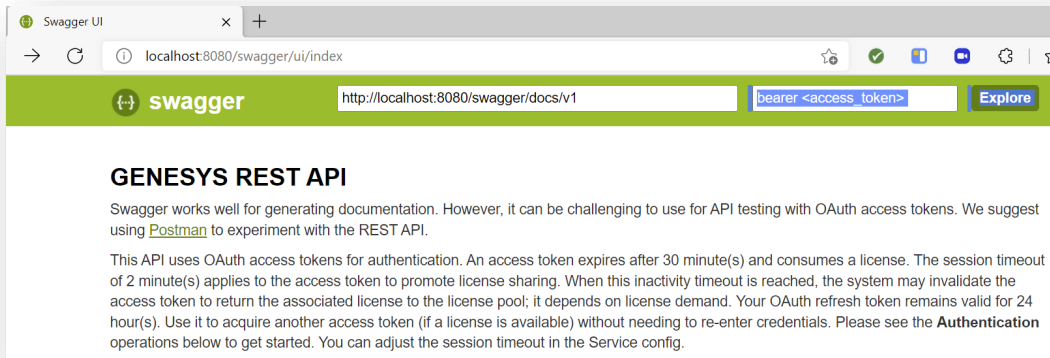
Swagger UI ×

localhost:8080/swagger/ui/index

{...} swagger

http://localhost:8080/swagger/docs/v1

bearer <access_token>

Explore

GENESYS REST API

Swagger works well for generating documentation. However, it can be challenging to use for API testing with OAuth access tokens. We suggest using Postman to experiment with the REST API.

This API uses OAuth access tokens for authentication. An access token expires after 30 minute(s) and consumes a license. The session timeout of 2 minute(s) applies to the access token to promote license sharing. When this inactivity timeout is reached, the system may invalidate the access token to return the associated license to the license pool; it depends on license demand. Your OAuth refresh token remains valid for 24 hour(s). Use it to acquire another access token (if a license is available) without needing to re-enter credentials. Please see the **Authentication** operations below to get started. You can adjust the session timeout in the Service config.